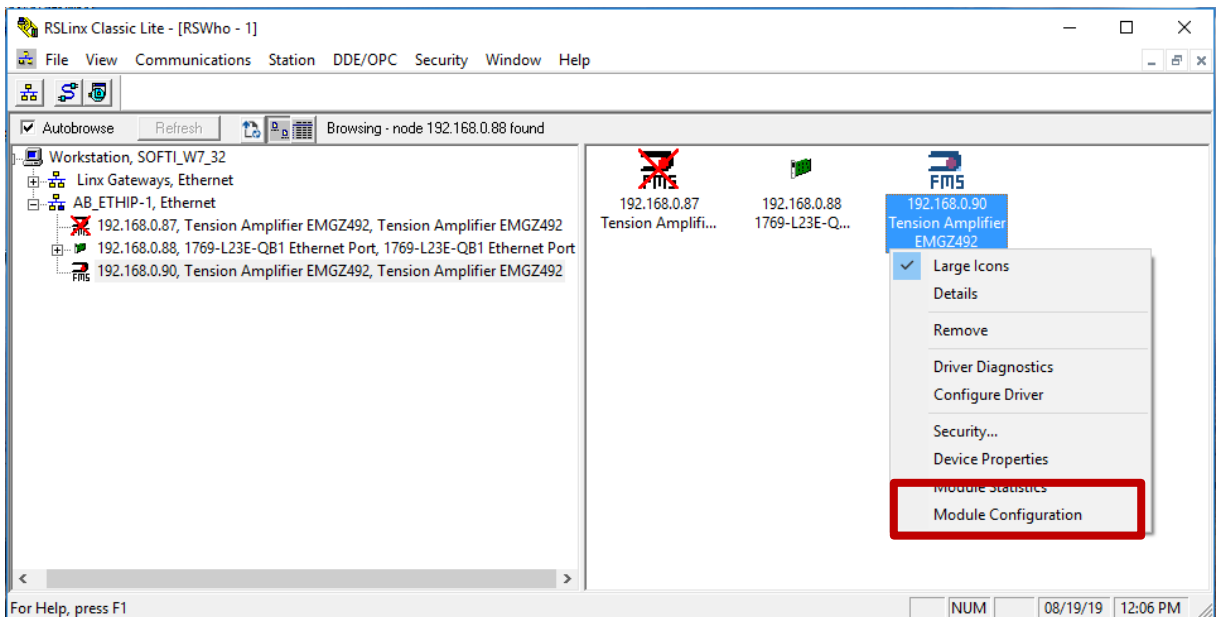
RSLinx Classic Lite - [RSWho - 1]

File View Communications Station DDE/OPC Security Window Help

Autobrowse Refresh Browsing - node 192.168.0.88 found

Workstation, SOFTI_W7_32
Linx Gateways, Ethernet
AB_ETHIP-1, Ethernet
192.168.0.87, Tension Amplifier EMGZ492, Tension Amplifier EMGZ492
192.168.0.88, 1769-L23E-QB1 Ethernet Port, 1769-L23E-QB1 Ethernet Port
192.168.0.90, Tension Amplifier EMGZ492, Tension Amplifier EMGZ492

FMS
192.168.0.87
Tension Amplifi...

192.168.0.88
1769-L23E-Q...

FMS
192.168.0.90
Tension Amplifier
EMGZ492

Large Icons
Details
Remove
Driver Diagnostics
Configure Driver
Security...
Device Properties
Module Statistics
Module Configuration

For Help, press F1
NUM
08/19/19
12:06 PM